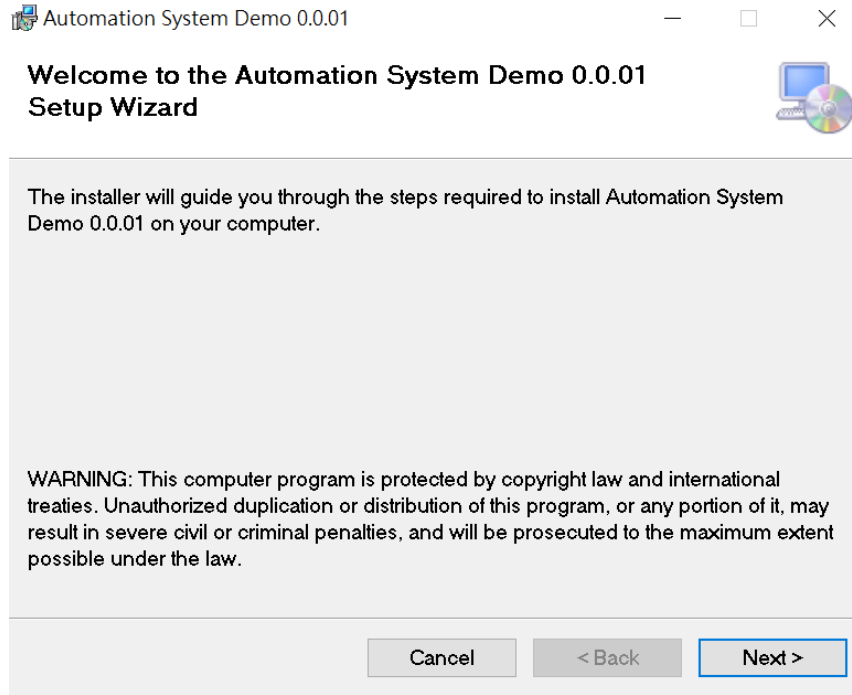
Automation System Demo 0.0.01

Welcome to the Automation System Demo 0.0.01 Setup Wizard

The installer will guide you through the steps required to install Automation System Demo 0.0.01 on your computer.

WARNING: This computer program is protected by copyright law and international treaties. Unauthorized duplication or distribution of this program, or any portion of it, may result in severe civil or criminal penalties, and will be prosecuted to the maximum extent possible under the law.

Cancel

< Back

Next >